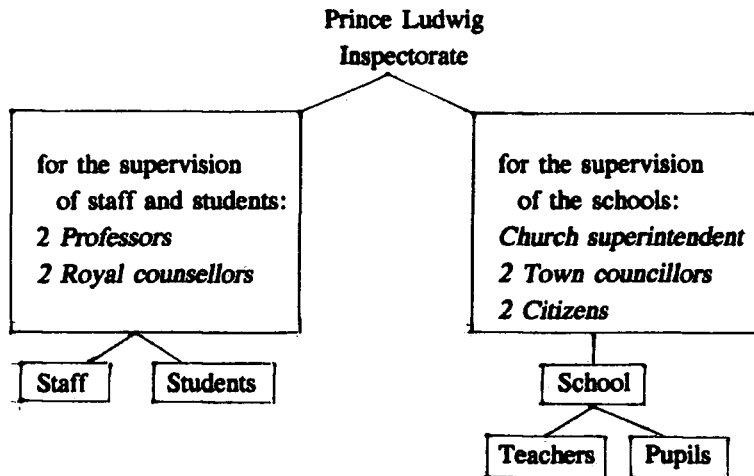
Prince Ludwig
Inspectorate

for the supervision of staff and students:
2 *Professors*
2 *Royal counsellors*

for the supervision of the schools:
*Church superintendent*
2 *Town councillors*
2 *Citizens*

Staff

Students

School

Teachers

Pupils